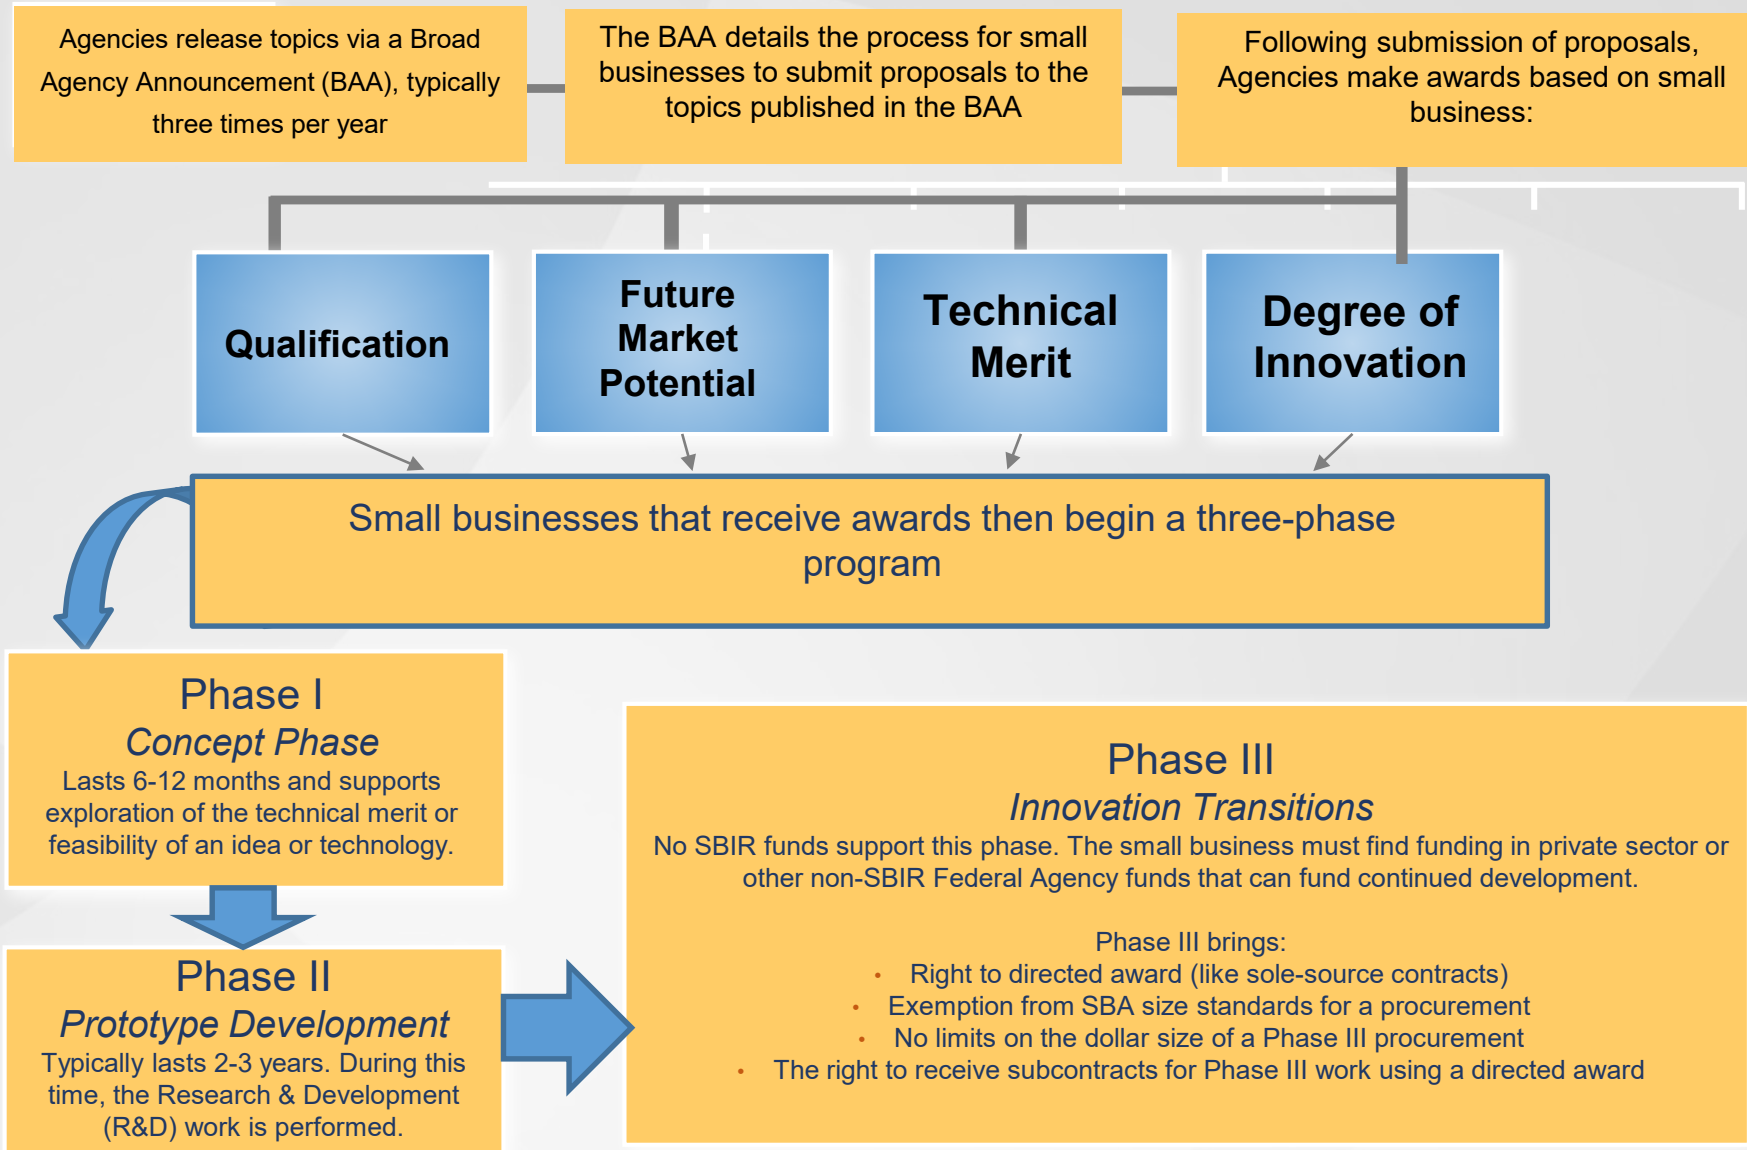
Agencies release topics via a Broad Agency Announcement (BAA), typically three times per year

The BAA details the process for small businesses to submit proposals to the topics published in the BAA

Following submission of proposals, Agencies make awards based on small business:

Qualification

Future Market Potential

Technical Merit

Degree of Innovation

Small businesses that receive awards then begin a three-phase program

Phase I
*Concept Phase*
Lasts 6-12 months and supports exploration of the technical merit or feasibility of an idea or technology.

Phase II
*Prototype Development*
Typically lasts 2-3 years. During this time, the Research & Development (R&D) work is performed.

Phase III
*Innovation Transitions*
No SBIR funds support this phase. The small business must find funding in private sector or other non-SBIR Federal Agency funds that can fund continued development.

Phase III brings:
- Right to directed award (like sole-source contracts)
- Exemption from SBA size standards for a procurement
- No limits on the dollar size of a Phase III procurement
- The right to receive subcontracts for Phase III work using a directed award